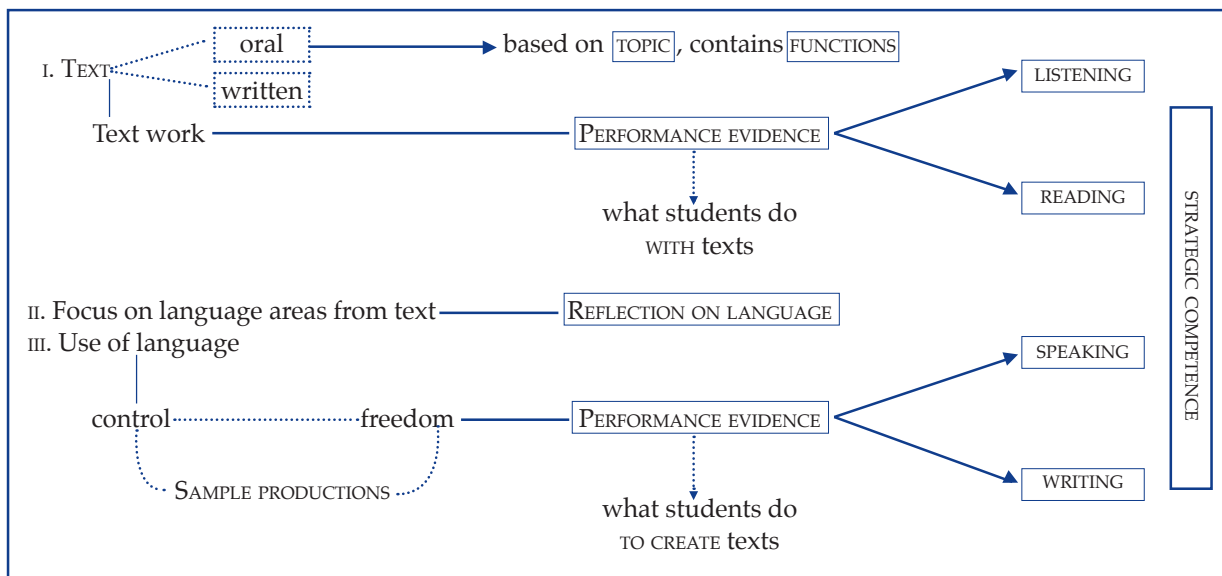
I. TEXT

oral

written

based on TOPIC, contains FUNCTIONS

Text work

PERFORMANCE EVIDENCE

LISTENING

READING

what students do WITH texts

STRATEGIC COMPETENCE

II. Focus on language areas from text

REFLECTION ON LANGUAGE

III. Use of language

control

freedom

PERFORMANCE EVIDENCE

SPEAKING

WRITING

SAMPLE PRODUCTIONS

what students do TO CREATE texts